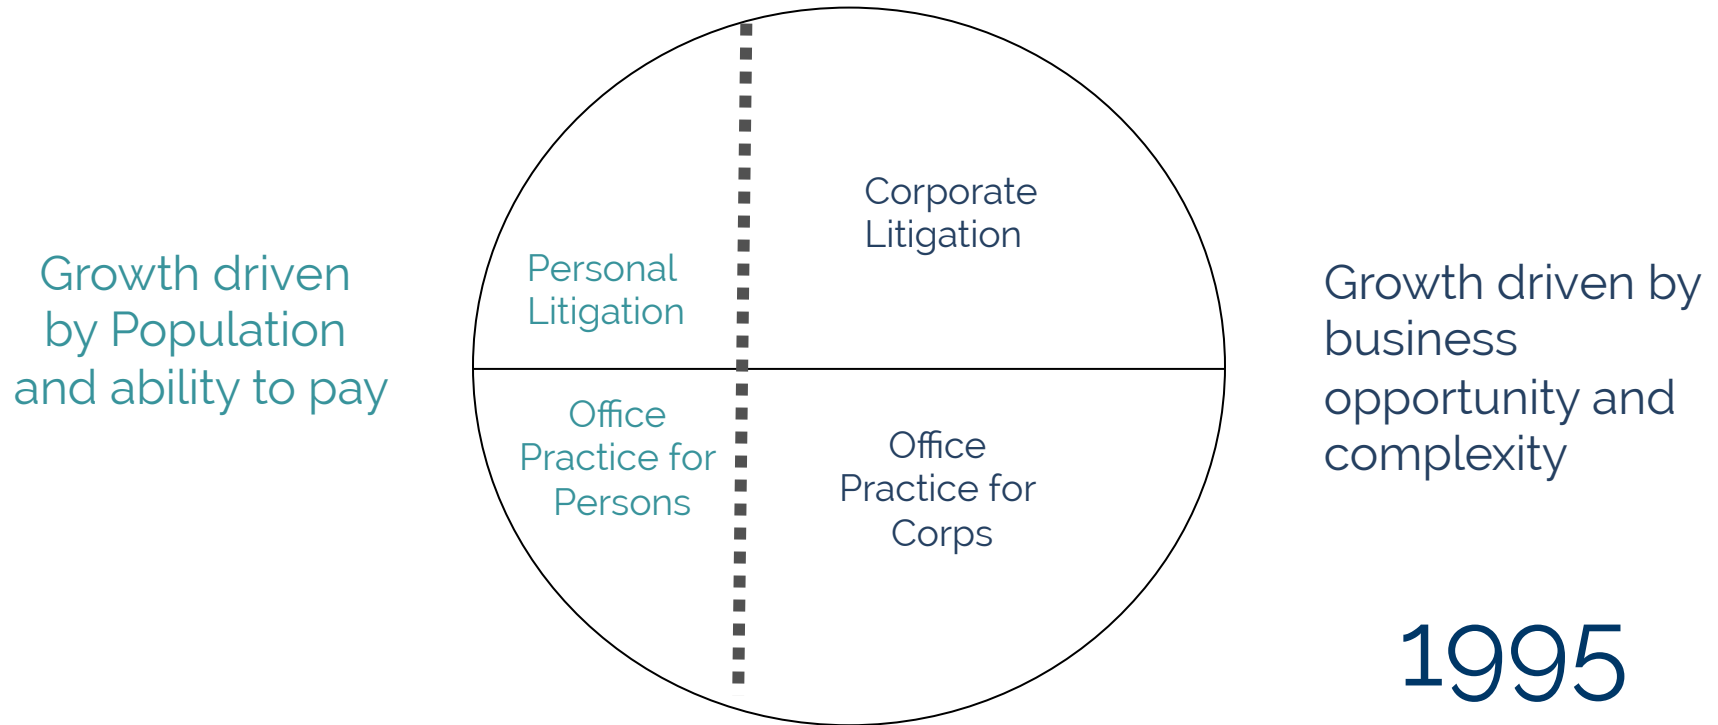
Growth driven by Population and ability to pay

Personal Litigation

Corporate Litigation

Office Practice for Persons

Office Practice for Corps

Growth driven by business opportunity and complexity

1995